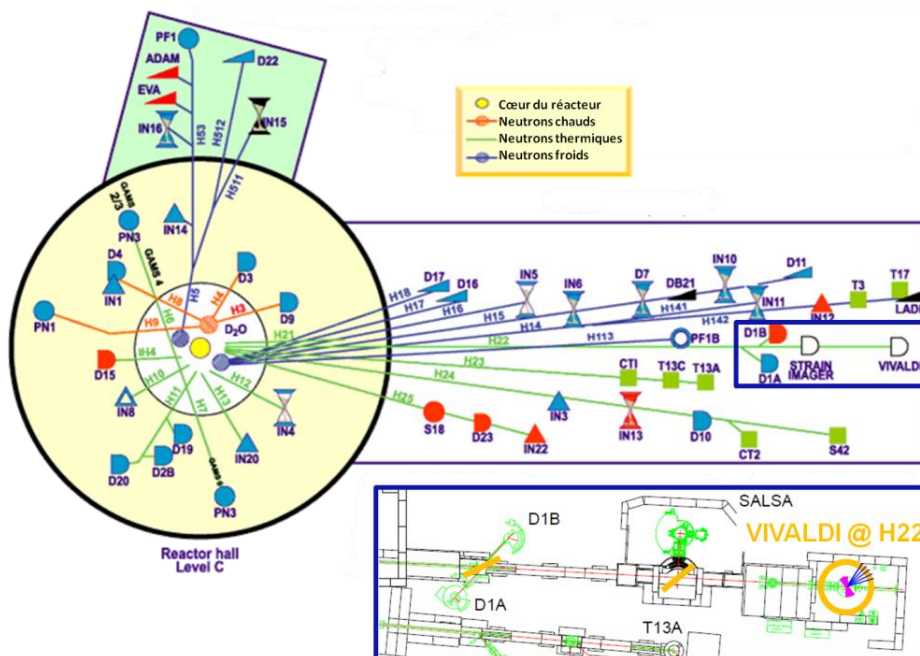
PF1
ADAM
EVA
IN16
D22
IN15
H53
H512
H511

Cœur du réacteur
Neutrons chauds
Neutrons thermiques
Neutrons froids

GAMS 2/3
PN3
IN14
GAMS 4
D4
IN1
D3
H8
H5
H4
H3
D9
PN1
H9
H6
$D_2O$
H21
D15
IH4
H10
H11
H7
H13
H12
IN8
D19
D2B
IN4
IN20
D20
GAMS 6
PN3

Reactor hall
Level C

D17
D16
H18
H17
H16
H15
IN5
IN6
H14
D7
DB21
H141
IN10
D11
IN11
H142
IN12
T3
T17
LADI
H22
H113
PF1B
D1B
D1A
STRAIN IMAGER
VIVALDI
H23
CTI
T13C
T13A
H24
H25
IN3
S18
D23
IN22
IN13
D10
CT2
S42

SALSA
D1B
VIVALDI @ H22
D1A
T13A